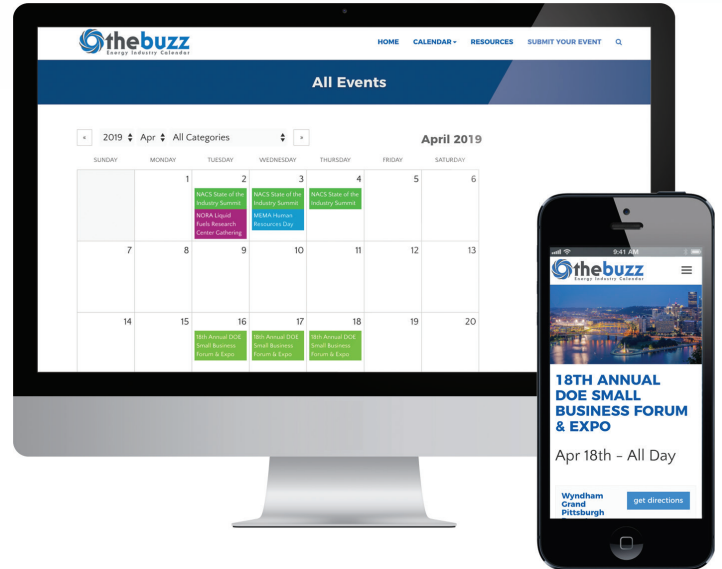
thebuzz
Energy Industry Calendar

HOME CALENDAR RESOURCES SUBMIT YOUR EVENT

All Events

« 2019 Apr All Categories »

April 2019

| SUNDAY | MONDAY | TUESDAY | WEDNESDAY | THURSDAY | FRIDAY | SATURDAY |
|---|---|---|---|---|---|---|
| | 1 | 2 NACS State of the Industry Summit; NORA Liquid Fuels Research Center Gathering | 3 NACS State of the Industry Summit; MEMA Human Resources Day | 4 NACS State of the Industry Summit | 5 | 6 |
| 7 | 8 | 9 | 10 | 11 | 12 | 13 |
| 14 | 15 | 16 18th Annual DOE Small Business Forum & Expo | 17 18th Annual DOE Small Business Forum & Expo | 18 18th Annual DOE Small Business Forum & Expo | 19 | 20 |

9:41 AM

thebuzz
Energy Industry Calendar

18TH ANNUAL DOE SMALL BUSINESS FORUM & EXPO

Apr 18th – All Day

Wyndham Grand Pittsburgh

get directions